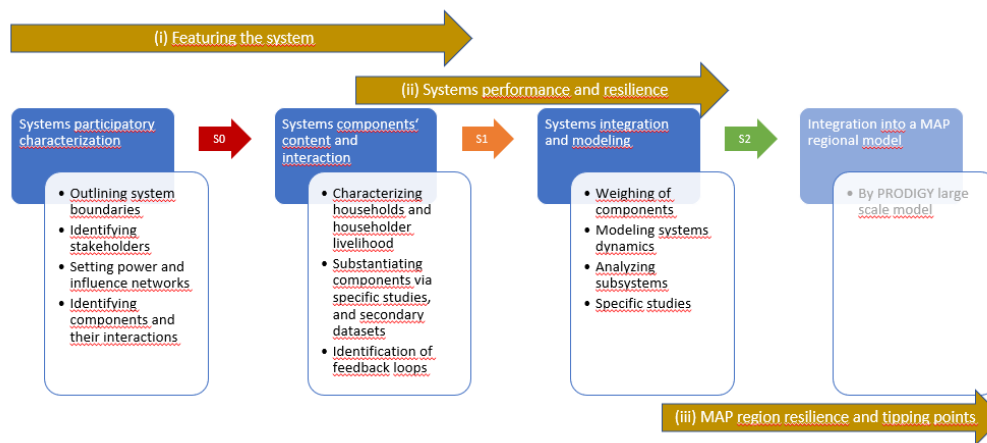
(i) Featuring the system

(ii) Systems performance and resilience

Systems participatory characterization

S0

Systems components' content and interaction

S1

Systems integration and modeling

S2

Integration into a MAP regional model

- Outlining system boundaries
- Identifying stakeholders
- Setting power and influence networks
- Identifying components and their interactions

- Characterizing households and householder livelihood
- Substantiating components via specific studies, and secondary datasets
- Identification of feedback loops

- Weighing of components
- Modeling systems dynamics
- Analyzing subsystems
- Specific studies

- By PRODIGY large scale model

(iii) MAP region resilience and tipping points